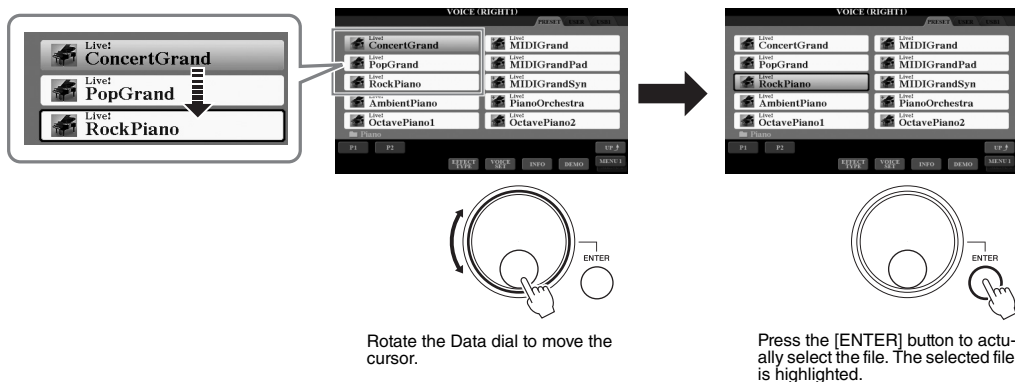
Live!
ConcertGrand
Live!
PopGrand
Live!
RockPiano

VOICE (RIGHT1)
PRESET USER USB
Live!
ConcertGrand
Live!
MIDIGrand
Live!
PopGrand
Live!
MIDIGrandPad
Live!
RockPiano
Live!
MIDIGrandSyn
Live!
AmbientPiano
Live!
PianoOrchestra
Live!
OctavePiano1
Live!
OctavePiano2
Piano
P1 P2
UP
EFFECT TYPE VOICE SET INFO DEMO MENU1

ENTER

Rotate the Data dial to move the cursor.

VOICE (RIGHT1)
PRESET USER USB
Live!
ConcertGrand
Live!
MIDIGrand
Live!
PopGrand
Live!
MIDIGrandPad
Live!
RockPiano
Live!
MIDIGrandSyn
Live!
AmbientPiano
Live!
PianoOrchestra
Live!
OctavePiano1
Live!
OctavePiano2
Piano
P1 P2
UP
EFFECT TYPE VOICE SET INFO DEMO MENU1

ENTER

Press the [ENTER] button to actually select the file. The selected file is highlighted.